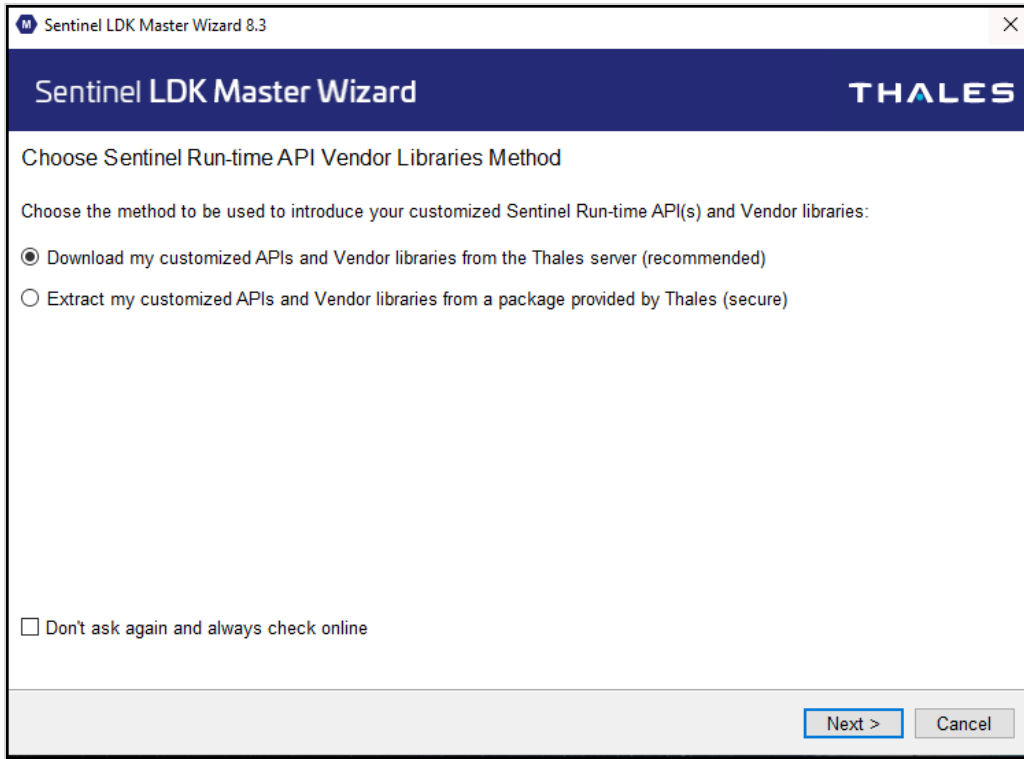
Sentinel LDK Master Wizard 8.3

Sentinel LDK Master Wizard

THALES

Choose Sentinel Run-time API Vendor Libraries Method

Choose the method to be used to introduce your customized Sentinel Run-time API(s) and Vendor libraries:

Download my customized APIs and Vendor libraries from the Thales server (recommended)

Extract my customized APIs and Vendor libraries from a package provided by Thales (secure)

Don't ask again and always check online

Next >

Cancel